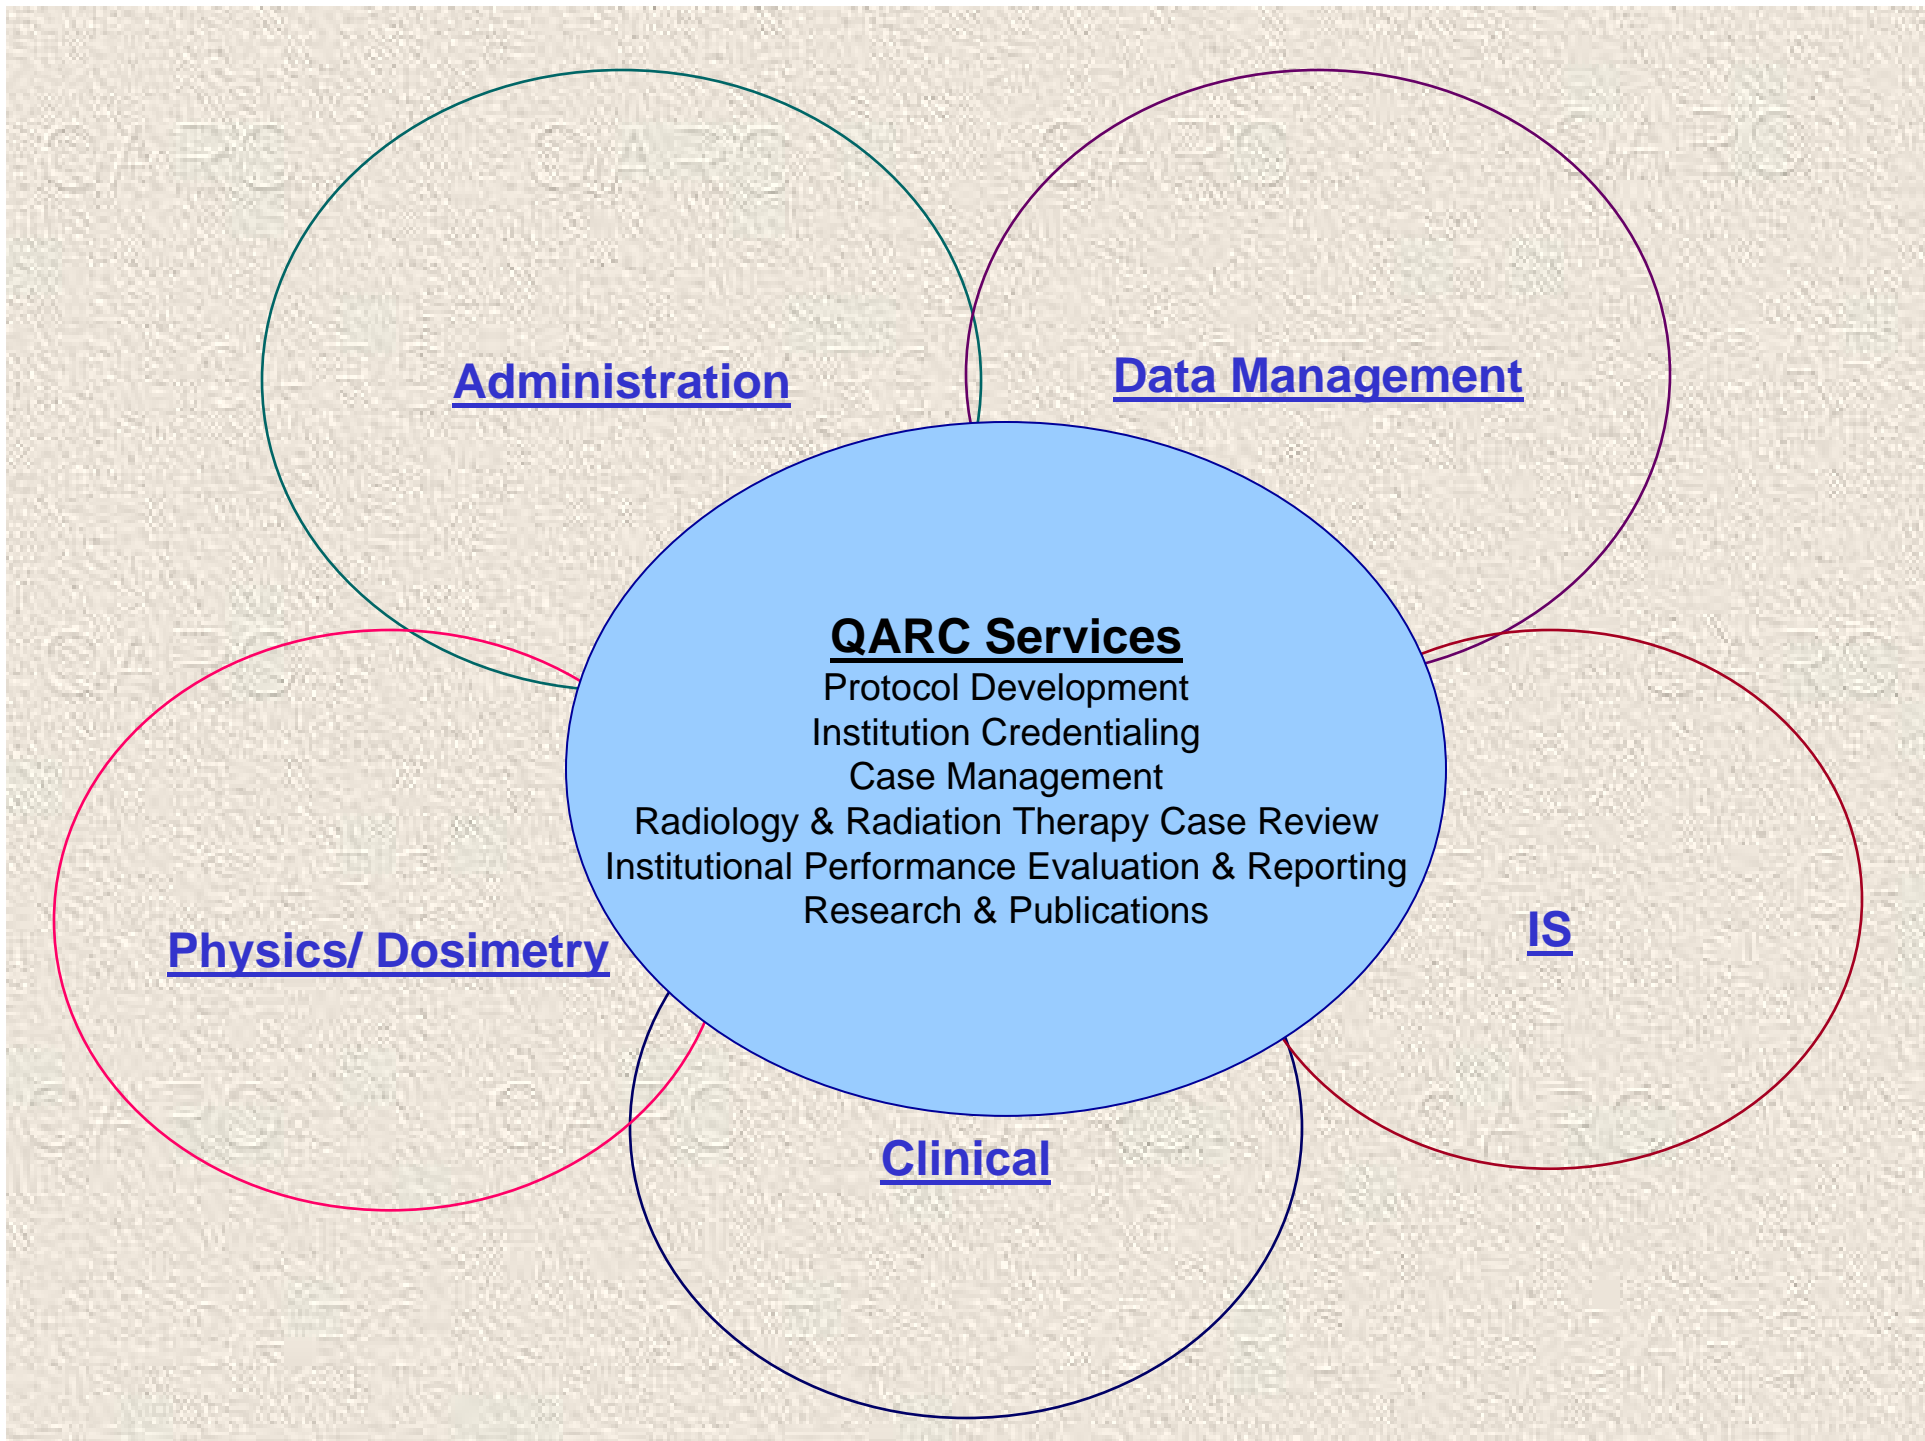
Administration

Data Management

QARC Services
Protocol Development
Institution Credentialing
Case Management
Radiology & Radiation Therapy Case Review
Institutional Performance Evaluation & Reporting
Research & Publications

Physics/ Dosimetry

IS

Clinical